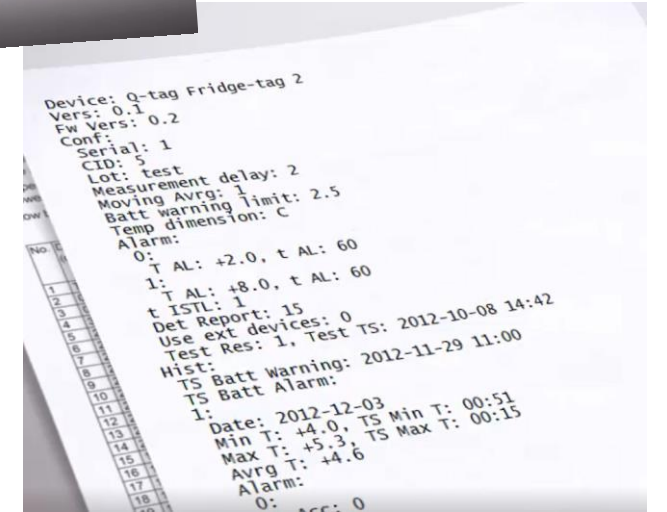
Device: Q-tag Fridge-tag 2
Vers: 0.1
Fw Vers: 0.2
Conf:
Serial: 1
CID: 5
Lot: test
Measurement delay: 2
Moving Avrg: 1
Batt warning limit: 2.5
Temp dimension: C
Alarm:
0:
T AL: +2.0, t AL: 60
1:
T AL: +8.0, t AL: 60
t ISTL: 1
Det Report: 15
Use ext devices: 0
Test Res: 1, Test TS: 2012-10-08 14:42
Hist:
TS Batt Warning: 2012-11-29 11:00
TS Batt Alarm:
1:
Date: 2012-12-03
Min T: +4.0, TS Min T: 00:51
Max T: +5.3, TS Max T: 00:15
Avrg T: +4.6
Alarm:
0:
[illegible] Acc: 0

No
1
2
3
4
5
6
7
8
9
10
11
12
13
14
15
16
17
18
19